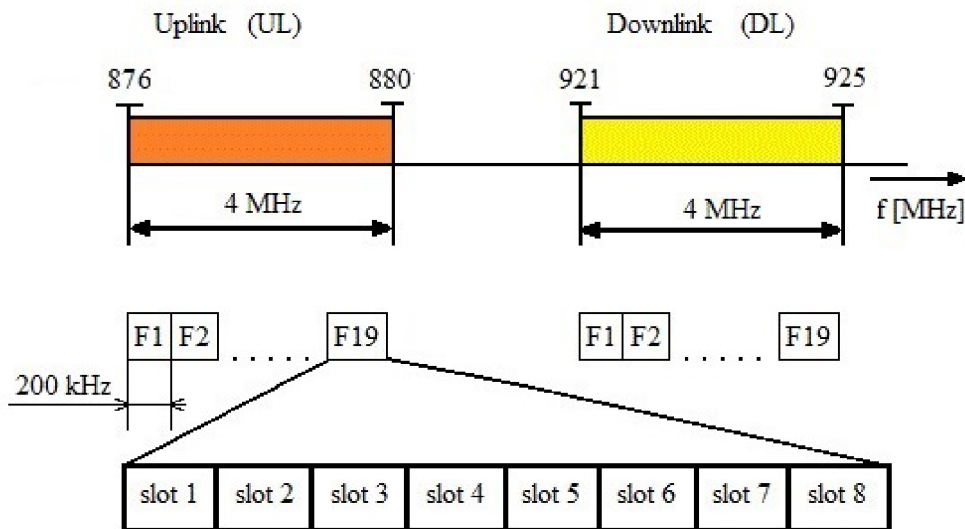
Uplink (UL)

Downlink (DL)

876

880

921

925

4 MHz

4 MHz

f [MHz]

F1 F2 . . . . . F19

F1 F2 . . . . . F19

200 kHz

| slot 1 | slot 2 | slot 3 | slot 4 | slot 5 | slot 6 | slot 7 | slot 8 |
|---|---|---|---|---|---|---|---|